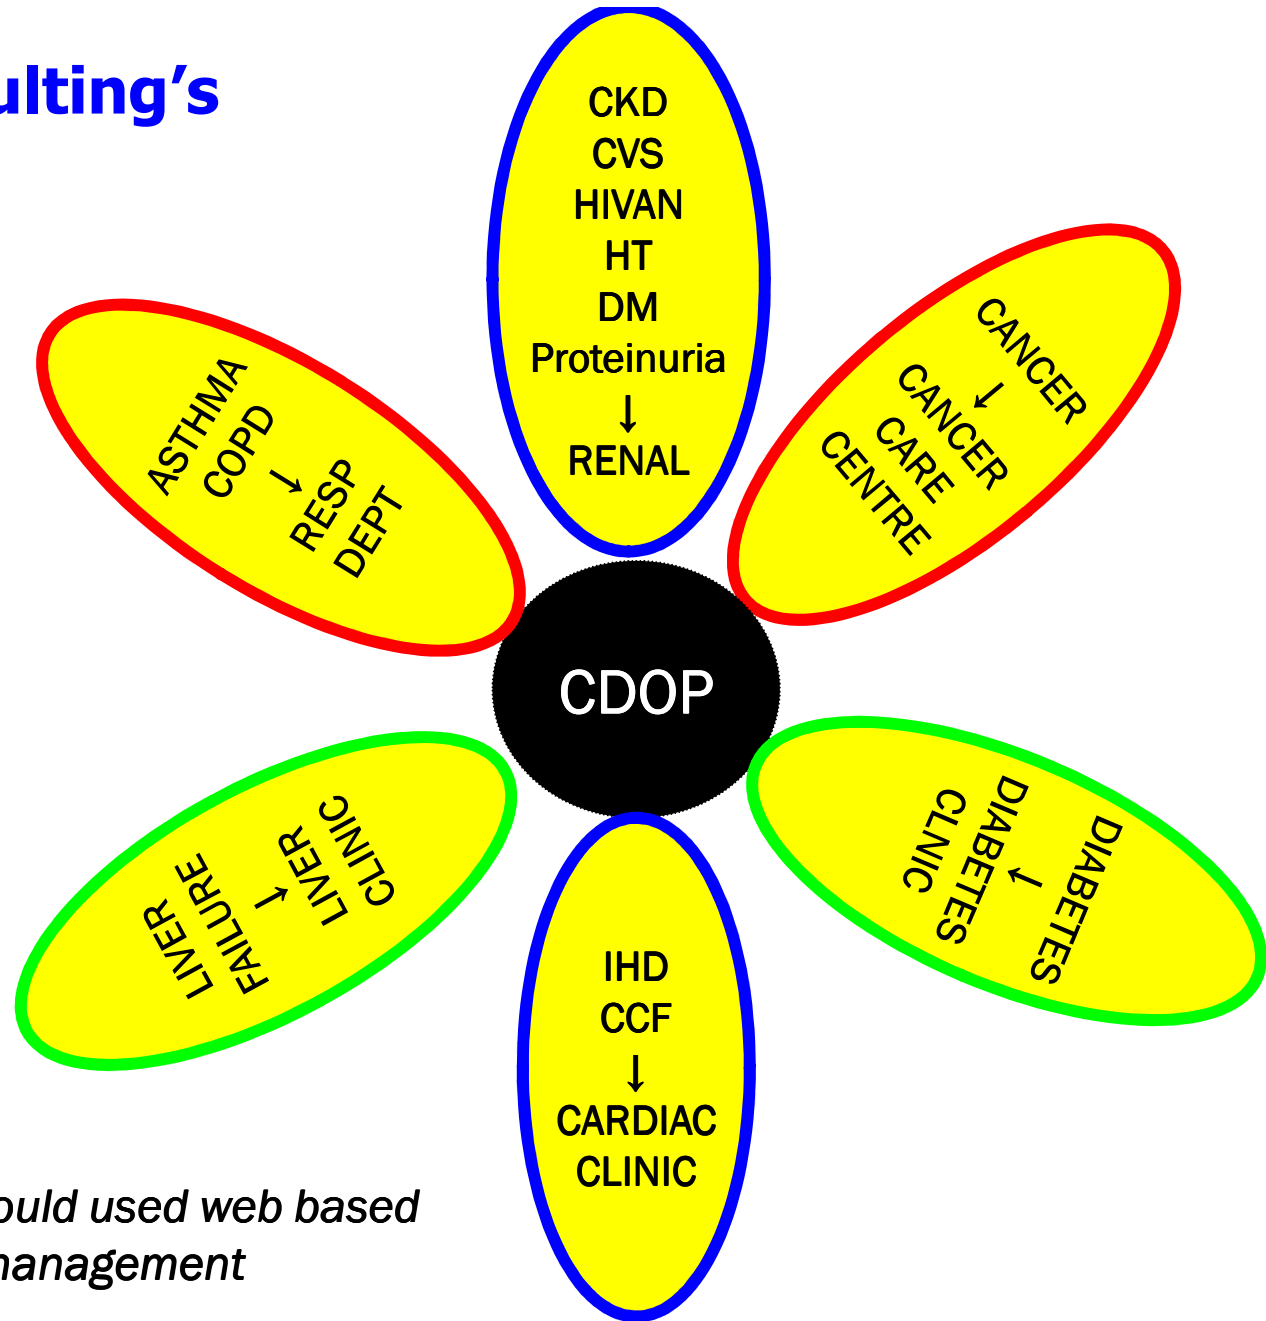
ulting's

CKD
CVS
HIVAN
HT
DM
Proteinuria
↓
RENAL

ASTHMA
COPD
↓
RESP
DEPT

CANCER
↓
CANCER
CARE
CENTRE

CDOP

LIVER
FAILURE
↓
LIVER
CLINIC

DIABETES
↓
DIABETES
CLINIC

IHD
CCF
↓
CARDIAC
CLINIC

ould used web based
nanagement